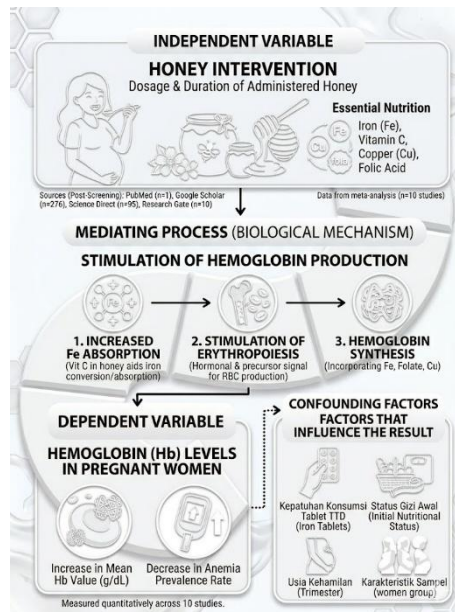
INDEPENDENT VARIABLE

HONEY INTERVENTION

Dosage & Duration of Administered Honey

Essential Nutrition

Fe

Cu

Iron (Fe), Vitamin C, Copper (Cu), Folic Acid

Sources (Post-Screening): PubMed (n=1), Google Scholar (n=276), Science Direct (n=95), Research Gate (n=10)

Data from meta-analysis (n=10 studies)

MEDIATING PROCESS (BIOLOGICAL MECHANISM)

STIMULATION OF HEMOGLOBIN PRODUCTION

Fe

1. INCREASED Fe ABSORPTION
(Vit C in honey aids iron conversion/absorption)

2. STIMULATION OF ERYTHROPOIESIS
(Hormonal & precursor signal for RBC production)

3. HEMOGLOBIN SYNTHESIS
(Incorporating Fe, Folate, Cu)

DEPENDENT VARIABLE

HEMOGLOBIN (Hb) LEVELS IN PREGNANT WOMEN

Increase in Mean Hb Value (g/dL)

Decrease in Anemia Prevalence Rate

Measured quantitatively across 10 studies.

CONFOUNDING FACTORS
FACTORS THAT INFLUENCE THE RESULT

Kepatuhan Konsumsi Tablet TTD (Iron Tablets)

Status Gizi Awal (Initial Nutritional Status)

Usia Kehamilan (Trimester)

Karakteristik Sampel (women group)